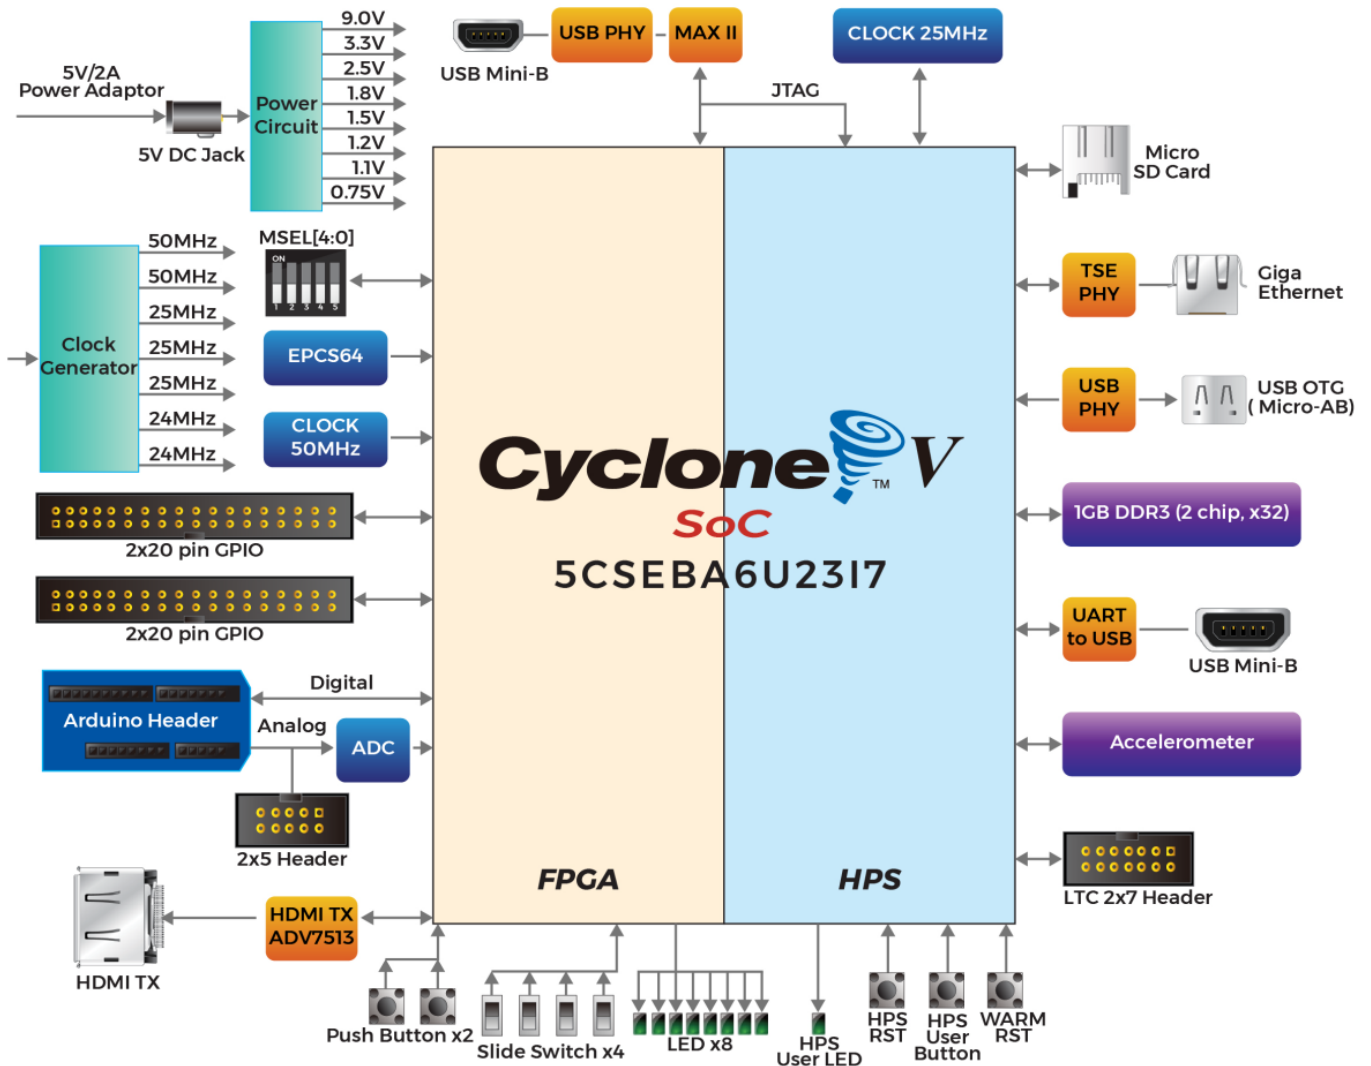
5V/2A
Power Adaptor

5V DC Jack

Power
Circuit

9.0V
3.3V
2.5V
1.8V
1.5V
1.2V
1.1V
0.75V

USB Mini-B

USB PHY

MAX II

CLOCK 25MHz

JTAG

Micro
SD Card

Clock
Generator

50MHz
50MHz
25MHz
25MHz
25MHz
24MHz
24MHz

MSEL[4:0]

ON
1 2 3 4 5

EPCS64

CLOCK
50MHz

TSE
PHY

Giga
Ethernet

USB
PHY

USB OTG
( Micro-AB)

Cyclone V
TM
SoC
5CSEBA6U23I7

1GB DDR3 (2 chip, x32)

2x20 pin GPIO

2x20 pin GPIO

UART
to USB

USB Mini-B

Digital

Arduino Header

Analog

ADC

Accelerometer

2x5 Header

FPGA

HPS

LTC 2x7 Header

HDMI TX

HDMI TX
ADV7513

Push Button x2

Slide Switch x4

LED x8

HPS
User LED

HPS
RST

HPS
User
Button

WARM
RST